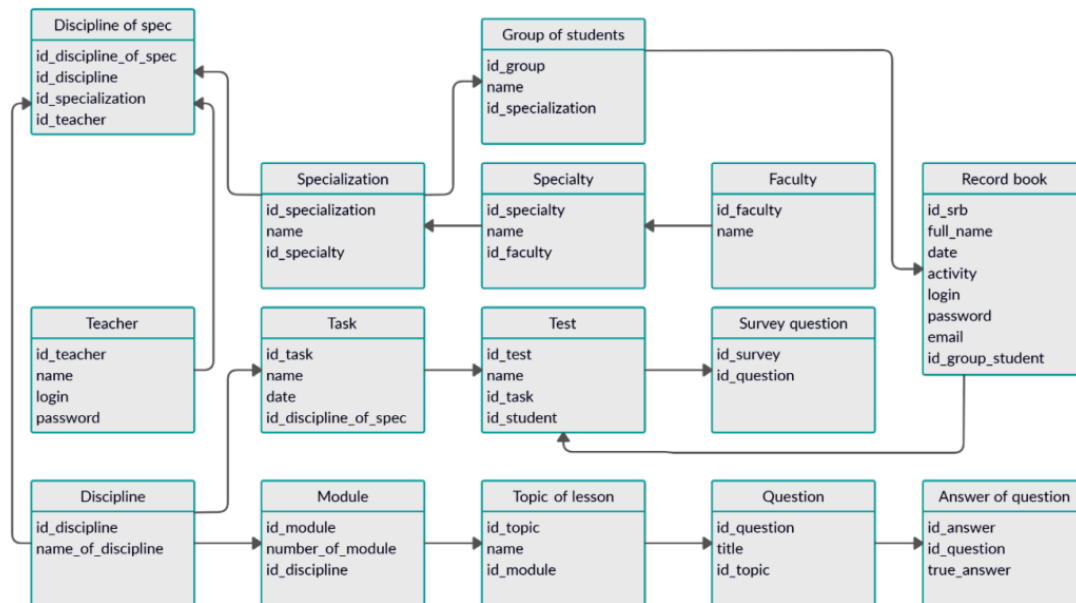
Discipline of spec
id_discipline_of_spec
id_discipline
id_specialization
id_teacher

Group of students
id_group
name
id_specialization

Specialization
id_specialization
name
id_specialty

Specialty
id_specialty
name
id_faculty

Faculty
id_faculty
name

Record book
id_srb
full_name
date
activity
login
password
email
id_group_student

Teacher
id_teacher
name
login
password

Task
id_task
name
date
id_discipline_of_spec

Test
id_test
name
id_task
id_student

Survey question
id_survey
id_question

Discipline
id_discipline
name_of_discipline

Module
id_module
number_of_module
id_discipline

Topic of lesson
id_topic
name
id_module

Question
id_question
title
id_topic

Answer of question
id_answer
id_question
true_answer